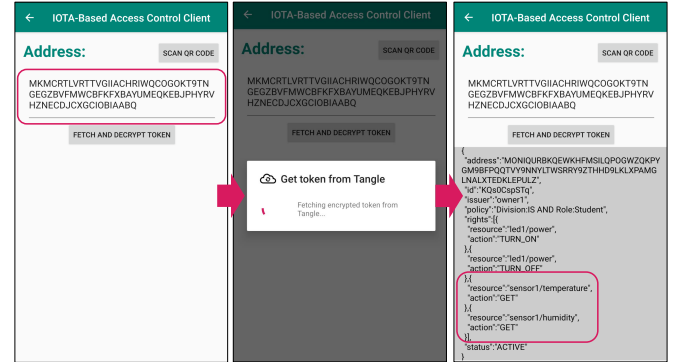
IOTA-Based Access Control Client

Address:

SCAN QR CODE

MKMCRTLVRTTVGIIACHRIWQCOGOKT9TNGEGZBVFMWCBFKFXBAYUMEQKEBJPHYRVHZNECDJCXGCIOBIAABQ

FETCH AND DECRYPT TOKEN

IOTA-Based Access Control Client

Address:

SCAN QR CODE

MKMCRTLVRTTVGIIACHRIWQCOGOKT9TNGEGZBVFMWCBFKFXBAYUMEQKEBJPHYRVHZNECDJCXGCIOBIAABQ

FETCH AND DECRYPT TOKEN

Get token from Tangle

Fetching encrypted token from Tangle...

IOTA-Based Access Control Client

Address:

SCAN QR CODE

MKMCRTLVRTTVGIIACHRIWQCOGOKT9TNGEGZBVFMWCBFKFXBAYUMEQKEBJPHYRVHZNECDJCXGCIOBIAABQ

FETCH AND DECRYPT TOKEN

{
"address":"MONIQURBKQEWKHFMSILQPOGWZQKPYGM9BFPQQTVY9NNYLTWSRRY9ZTHHD9LKLXPAMGLNALXTEDKLEPULZ",
"id":"KQs0CspSTq",
"issuer":"owner1",
"policy":"Division:IS AND Role:Student",
"rights":[{
"resource":"led1/power",
"action":"TURN_ON"
},{
"resource":"led1/power",
"action":"TURN_OFF"
},{
"resource":"sensor1/temperature",
"action":"GET"
},{
"resource":"sensor1/humidity",
"action":"GET"
}],
"status":"ACTIVE"
}